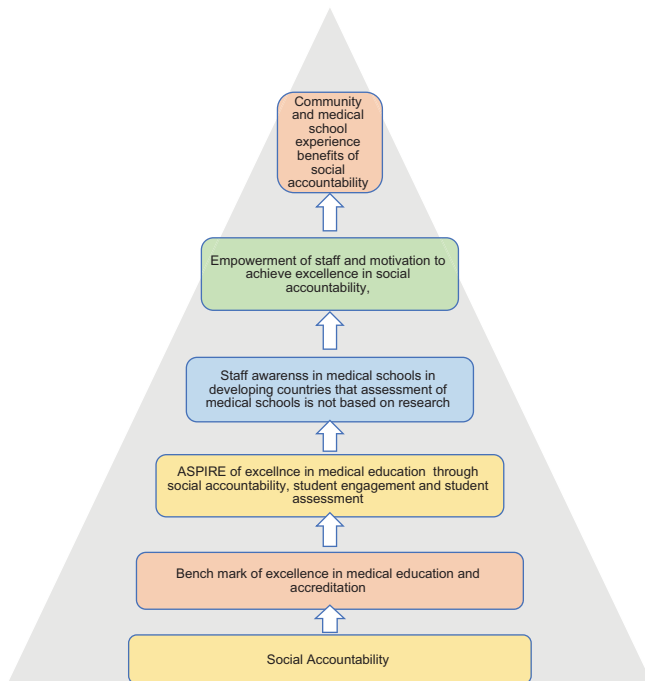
Community and medical school experience benefits of social accountability

Empowerment of staff and motivation to achieve excellence in social accountability,

Staff awarenss in medical schools in developing countries that assessment of medical schools is not based on research

ASPIRE of excellnce in medical education through social accountability, student engagement and student assessment

Bench mark of excellence in medical education and accreditation

Social Accountability